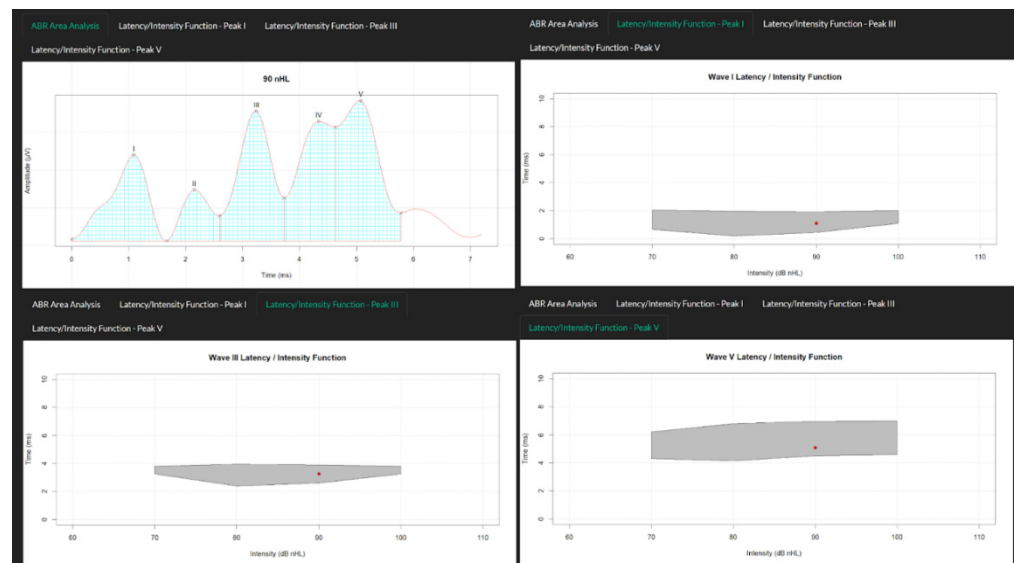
ABR Area Analysis Latency/Intensity Function - Peak I Latency/Intensity Function - Peak III
Latency/Intensity Function - Peak V

90 nHL

I II III IV V

Amplitude (µV)

0 1 2 3 4 5 6 7
Time (ms)

ABR Area Analysis Latency/Intensity Function - Peak I Latency/Intensity Function - Peak III
Latency/Intensity Function - Peak V

Wave I Latency / Intensity Function

Time (ms)
0 2 4 6 8 10

60 70 80 90 100 110
Intensity (dB nHL)

ABR Area Analysis Latency/Intensity Function - Peak I Latency/Intensity Function - Peak III
Latency/Intensity Function - Peak V

Wave III Latency / Intensity Function

Time (ms)
0 2 4 6 8 10

60 70 80 90 100 110
Intensity (dB nHL)

ABR Area Analysis Latency/Intensity Function - Peak I Latency/Intensity Function - Peak III
Latency/Intensity Function - Peak V

Wave V Latency / Intensity Function

Time (ms)
0 2 4 6 8 10

60 70 80 90 100 110
Intensity (dB nHL)